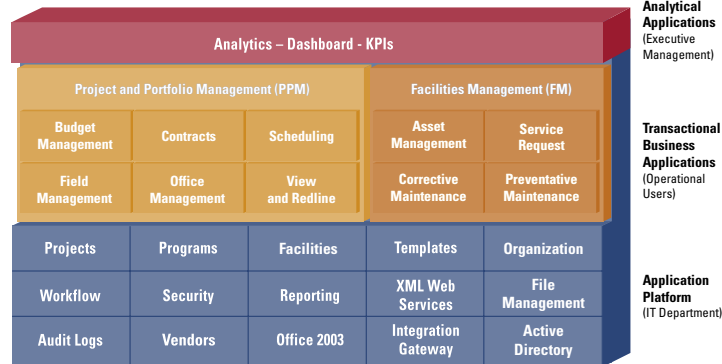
Analytics – Dashboard - KPIs

Analytical Applications
(Executive Management)

Project and Portfolio Management (PPM)

Facilities Management (FM)

Budget Management

Contracts

Scheduling

Asset Management

Service Request

Field Management

Office Management

View and Redline

Corrective Maintenance

Preventative Maintenance

Transactional Business Applications
(Operational Users)

Projects

Programs

Facilities

Templates

Organization

Workflow

Security

Reporting

XML Web Services

File Management

Audit Logs

Vendors

Office 2003

Integration Gateway

Active Directory

Application Platform
(IT Department)